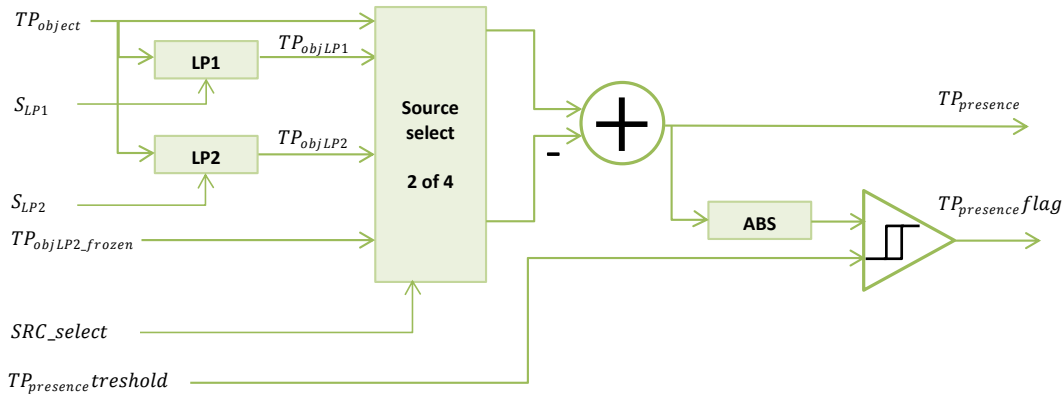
$TP_{object}$

LP1

$TP_{objLP1}$

$S_{LP1}$

LP2

$TP_{objLP2}$

$S_{LP2}$

$TP_{objLP2\_frozen}$

Source select

2 of 4

$SRC\_select$

$TP_{presence}treshold$

-

$TP_{presence}$

ABS

$TP_{presence}flag$